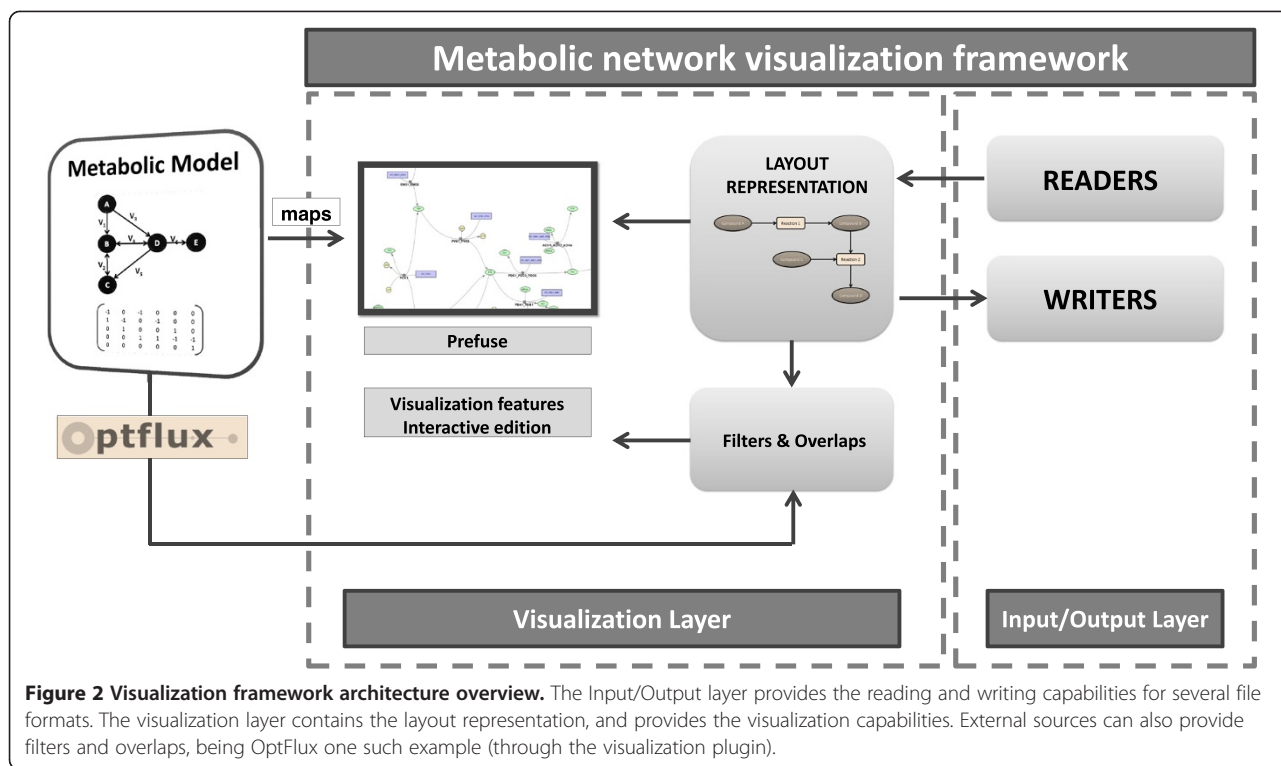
Metabolic network visualization framework

Metabolic Model

A

B

C

D

E

$V_1$

$V_2$

$V_3$

$V_4$

$V_5$

$V_6$

$\begin{pmatrix} -1 & 0 & -1 & 0 & 0 & 0 \\ 1 & -1 & 0 & -1 & 0 & 0 \\ 0 & 1 & 0 & 0 & 1 & 0 \\ 0 & 0 & 1 & 1 & -1 & -1 \\ 0 & 0 & 0 & 0 & 0 & 1 \end{pmatrix}$

maps

Optflux

LAYOUT REPRESENTATION

Reaction 1

Reaction 2

READERS

WRITERS

Prefuse

Visualization features
Interactive edition

Filters & Overlaps

Visualization Layer

Input/Output Layer

Figure 2 Visualization framework architecture overview. The Input/Output layer provides the reading and writing capabilities for several file formats. The visualization layer contains the layout representation, and provides the visualization capabilities. External sources can also provide filters and overlaps, being OptFlux one such example (through the visualization plugin).